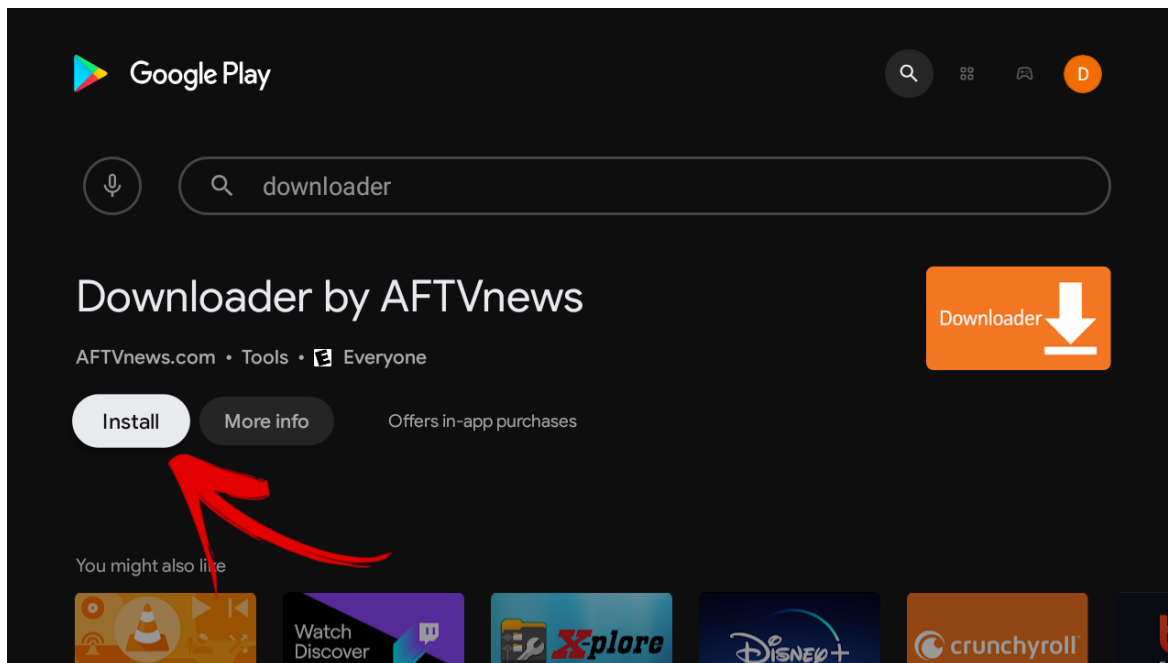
Google Play

D

downloader

Downloader by AFTVnews

AFTVnews.com • Tools • E Everyone

Install

More info

Offers in-app purchases

Downloader

You might also like

Watch Discover

Xplore

Disney+

crunchyroll